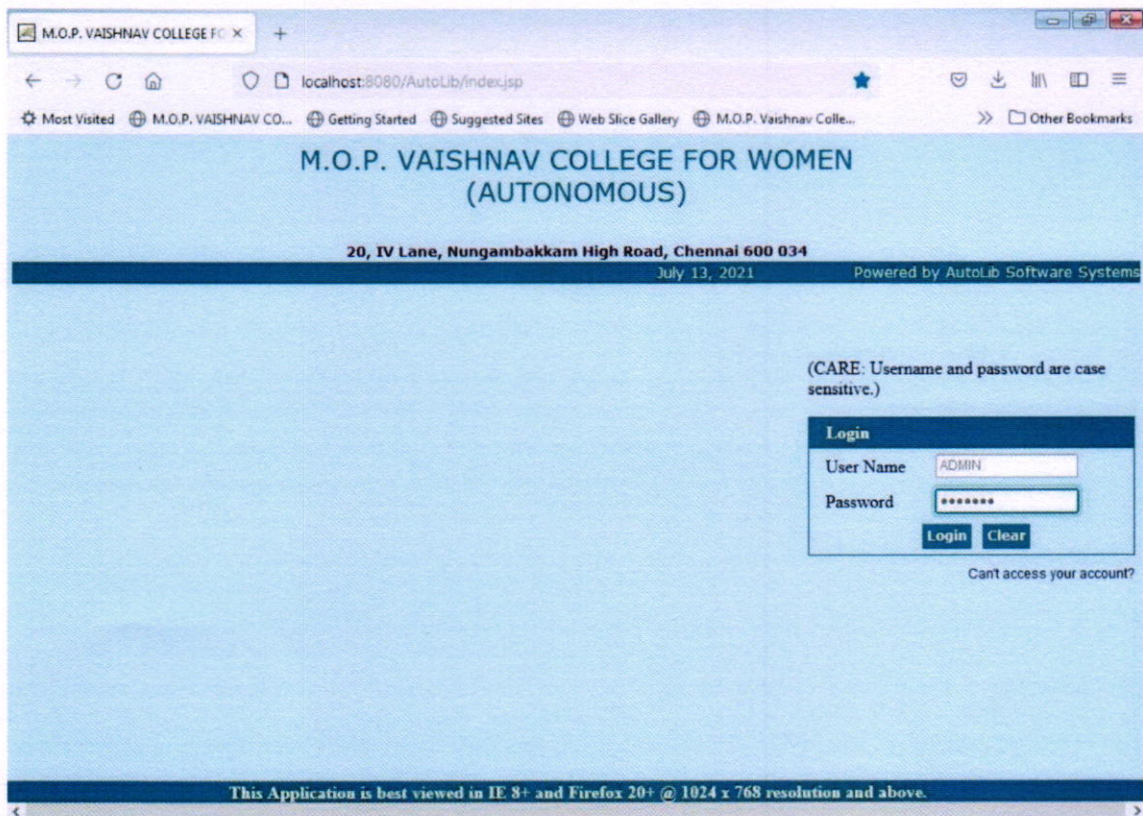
M.O.P. VAISHNAV COLLEGE FO ×

localhost:8080/AutoLib/index.jsp

Most Visited  M.O.P. VAISHNAV CO...  Getting Started  Suggested Sites  Web Slice Gallery  M.O.P. Vaishnav Colle...  Other Bookmarks

M.O.P. VAISHNAV COLLEGE FOR WOMEN
(AUTONOMOUS)

20, IV Lane, Nungambakkam High Road, Chennai 600 034

July 13, 2021

Powered by AutoLib Software Systems

(CARE: Username and password are case sensitive.)

Login

User Name ADMIN

Password •••••••

Login Clear

Can't access your account?

This Application is best viewed in IE 8+ and Firefox 20+ @ 1024 x 768 resolution and above.